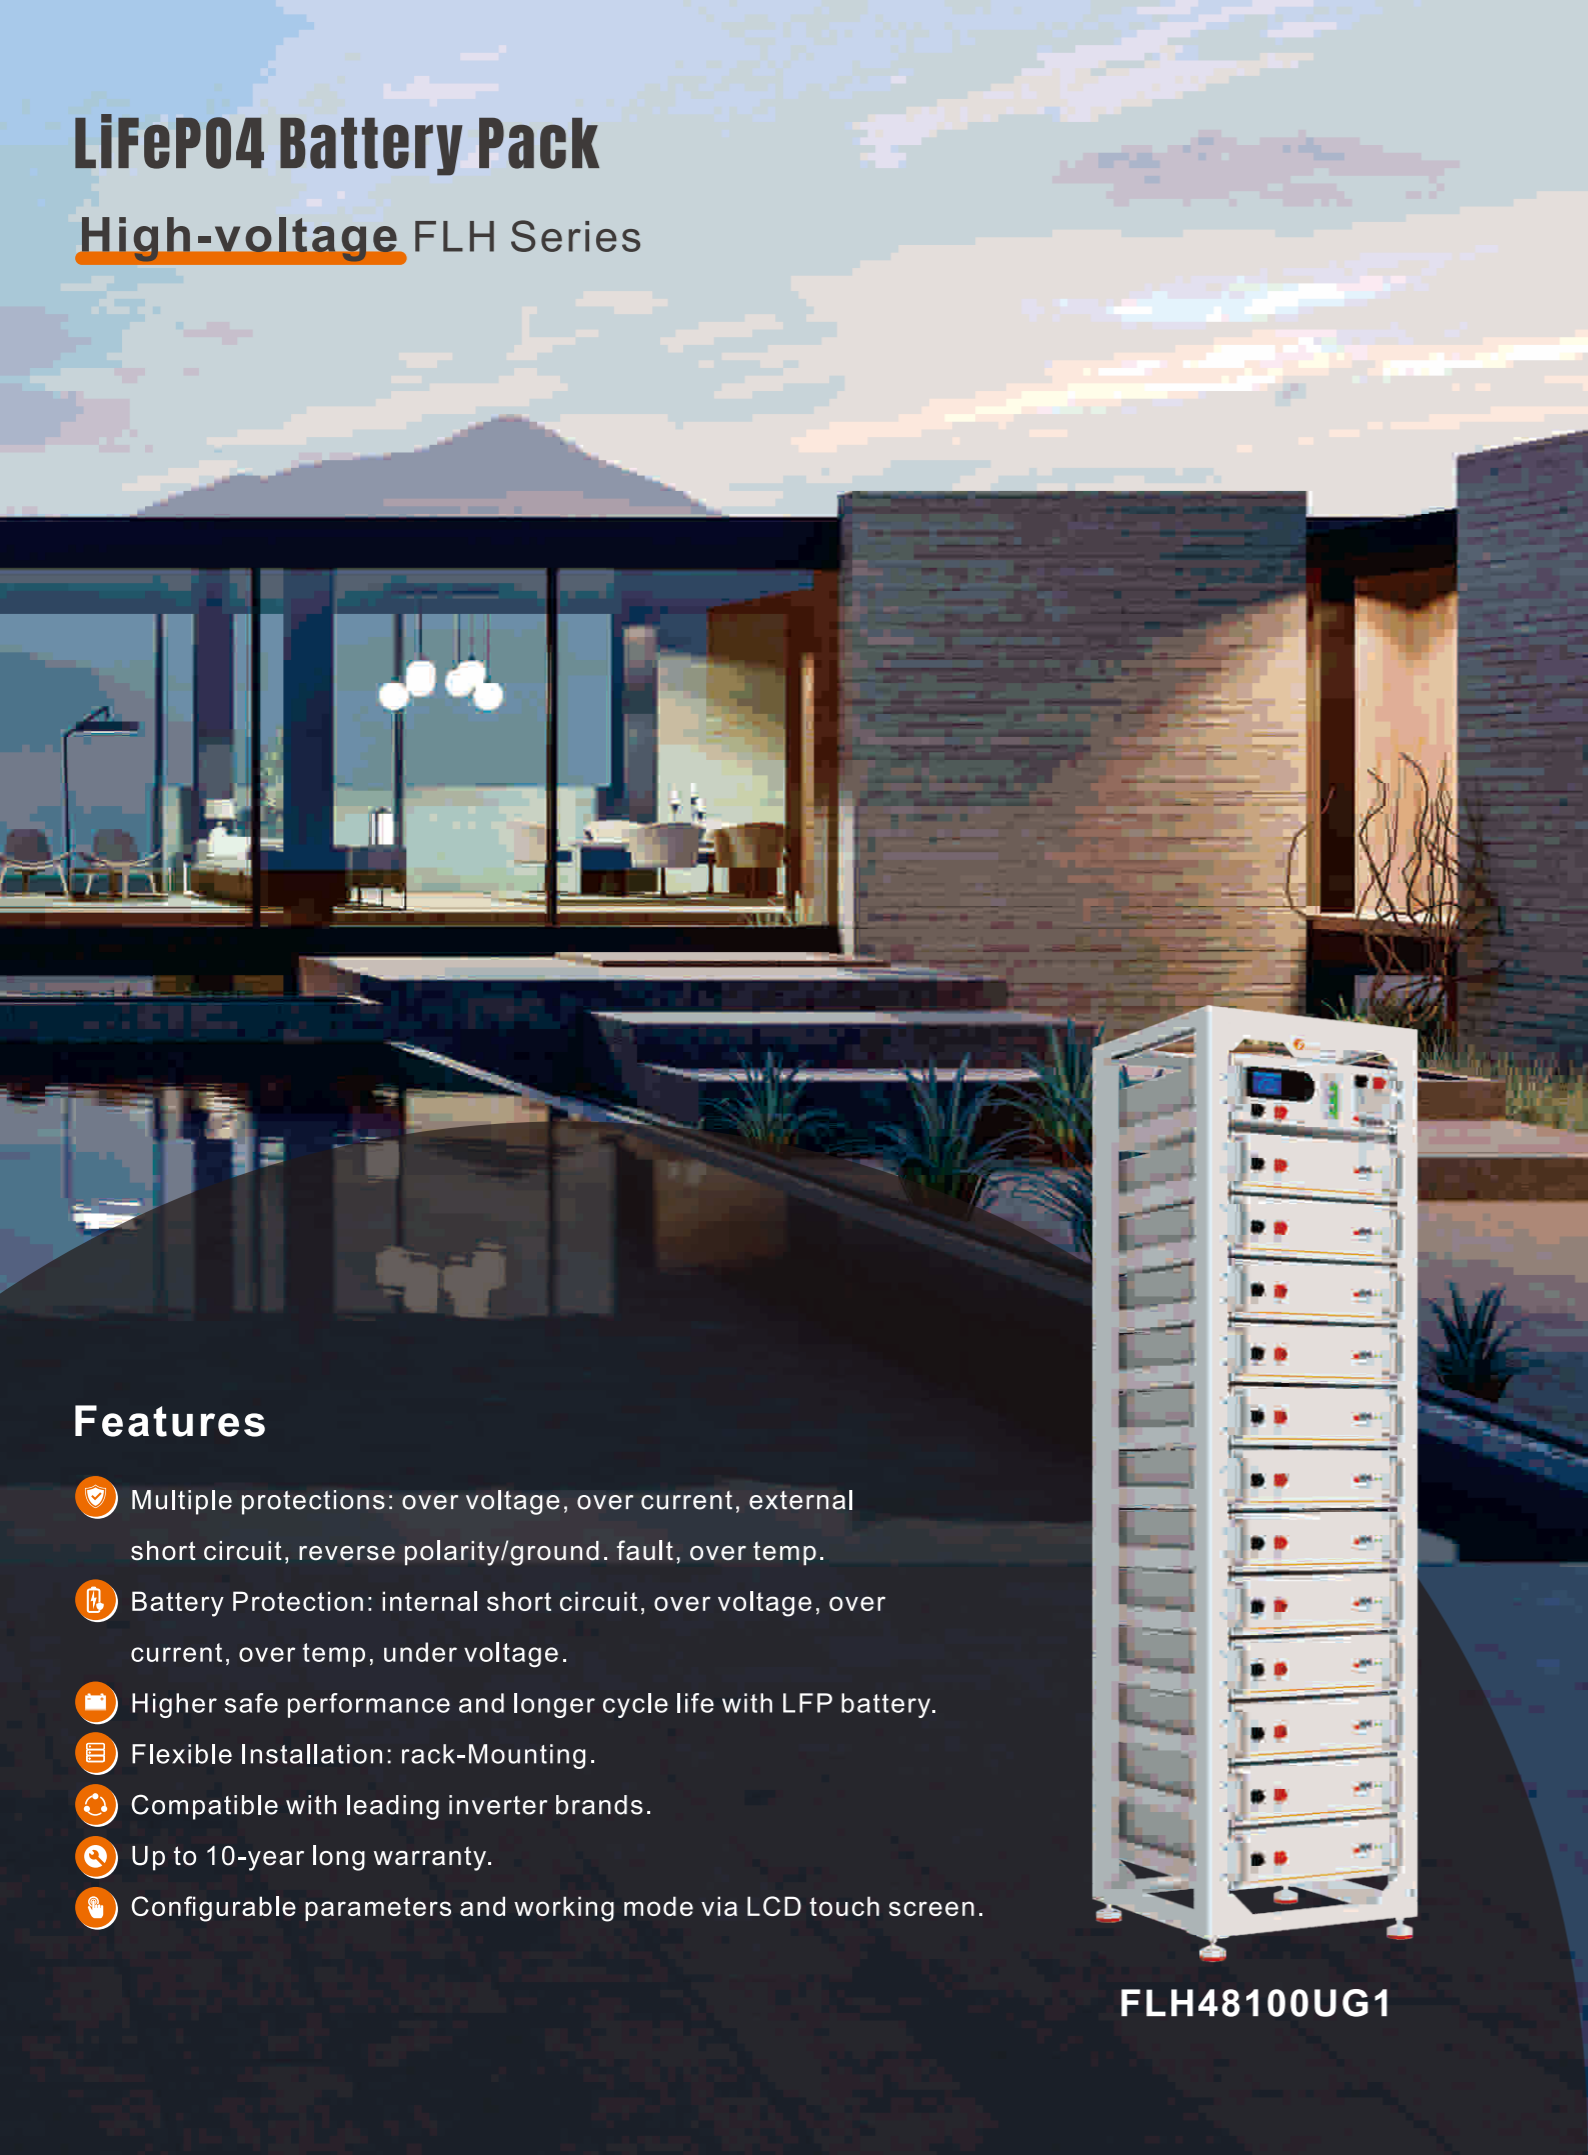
LiFePO4 Battery Pack

High-voltage FLH Series

Features

Multiple protections: over voltage, over current, external short circuit, reverse polarity/ground. fault, over temp.

Battery Protection: internal short circuit, over voltage, over current, over temp, under voltage.

Higher safe performance and longer cycle life with LFP battery.

Flexible Installation: rack-Mounting.

Compatible with leading inverter brands.

Up to 10-year long warranty.

Configurable parameters and working mode via LCD touch screen.

FLH48100UG1